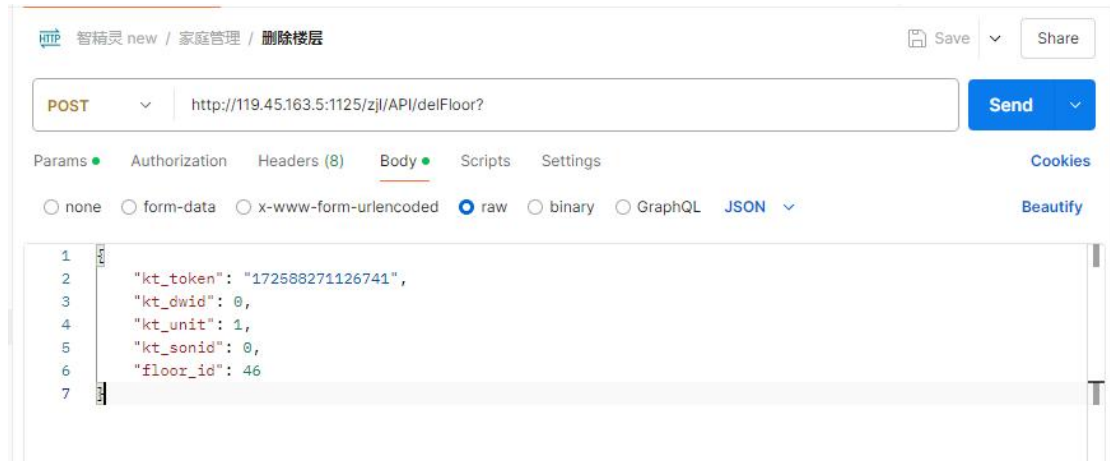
HTTP 智精灵 new / 家庭管理 / 删除楼层

Save Share

POST http://119.45.163.5:1125/zjl/API/delFloor?

Send

Params • Authorization Headers (8) Body • Scripts Settings Cookies

none form-data x-www-form-urlencoded raw binary GraphQL JSON Beautify

1 {
2 "kt_token": "172588271126741",
3 "kt_dwid": 0,
4 "kt_unit": 1,
5 "kt_sonid": 0,
6 "floor_id": 46
7 }